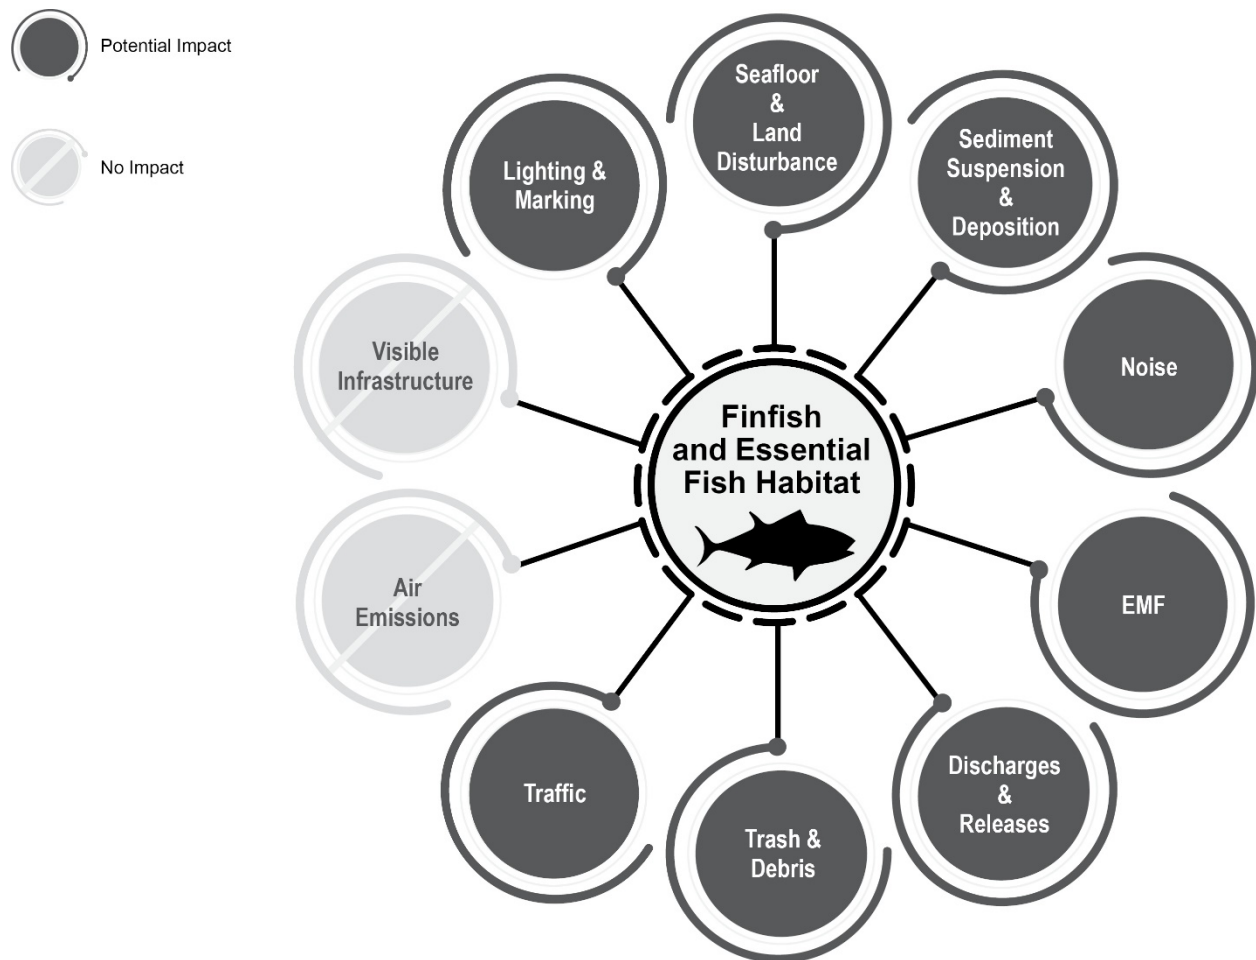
Potential Impact

No Impact

Seafloor & Land Disturbance

Lighting & Marking

Sediment Suspension & Deposition

Visible Infrastructure

Noise

Finfish and Essential Fish Habitat

Air Emissions

EMF

Traffic

Trash & Debris

Discharges & Releases